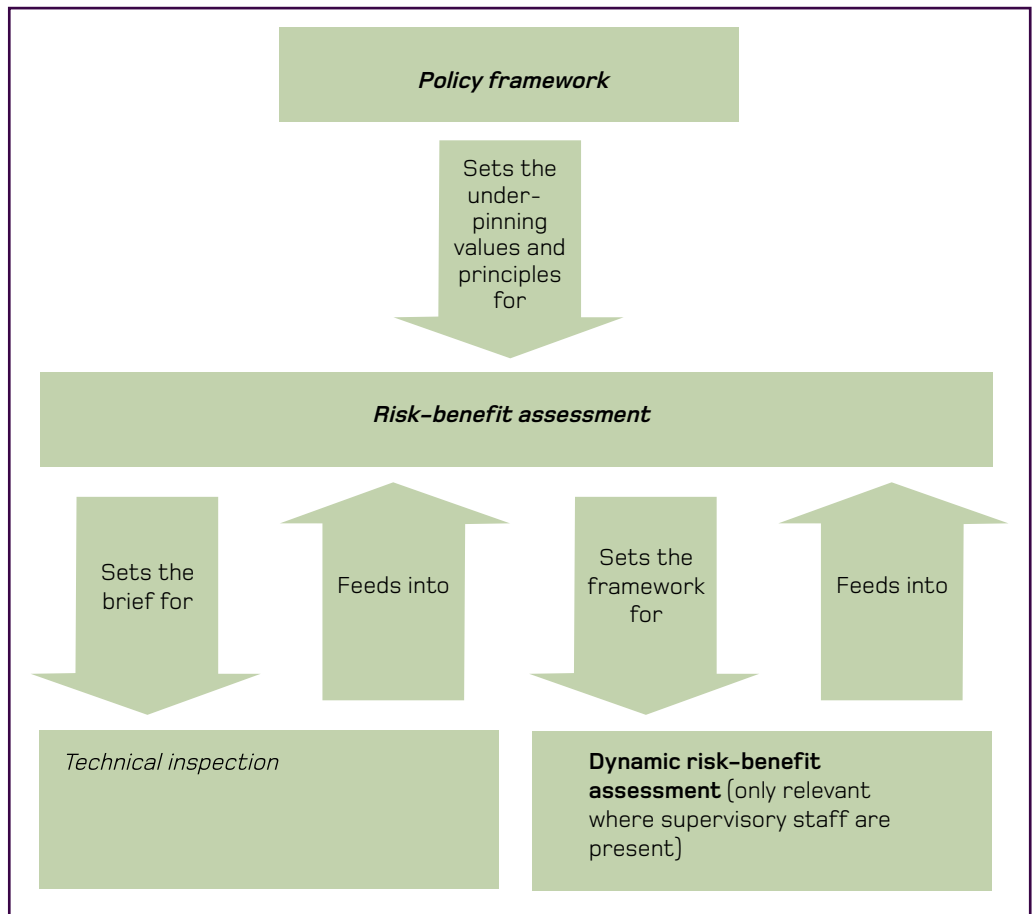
Policy framework

Sets the under-pinning values and principles for

Risk-benefit assessment

Sets the brief for

Feeds into

Sets the framework for

Feeds into

Technical inspection

Dynamic risk-benefit assessment (only relevant where supervisory staff are present)